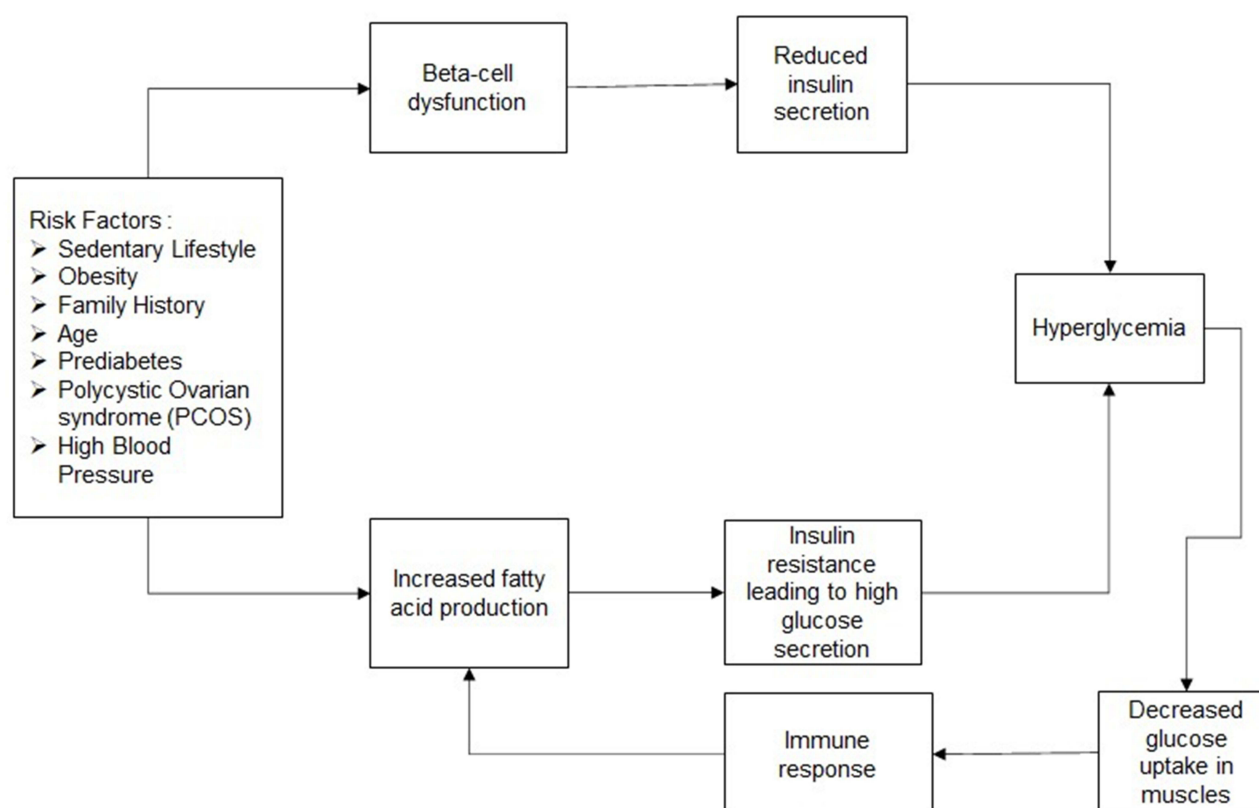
Beta-cell dysfunction

Reduced insulin secretion

Risk Factors :
➢ Sedentary Lifestyle
➢ Obesity
➢ Family History
➢ Age
➢ Prediabetes
➢ Polycystic Ovarian syndrome (PCOS)
➢ High Blood Pressure

Hyperglycemia

Increased fatty acid production

Insulin resistance leading to high glucose secretion

Immune response

Decreased glucose uptake in muscles